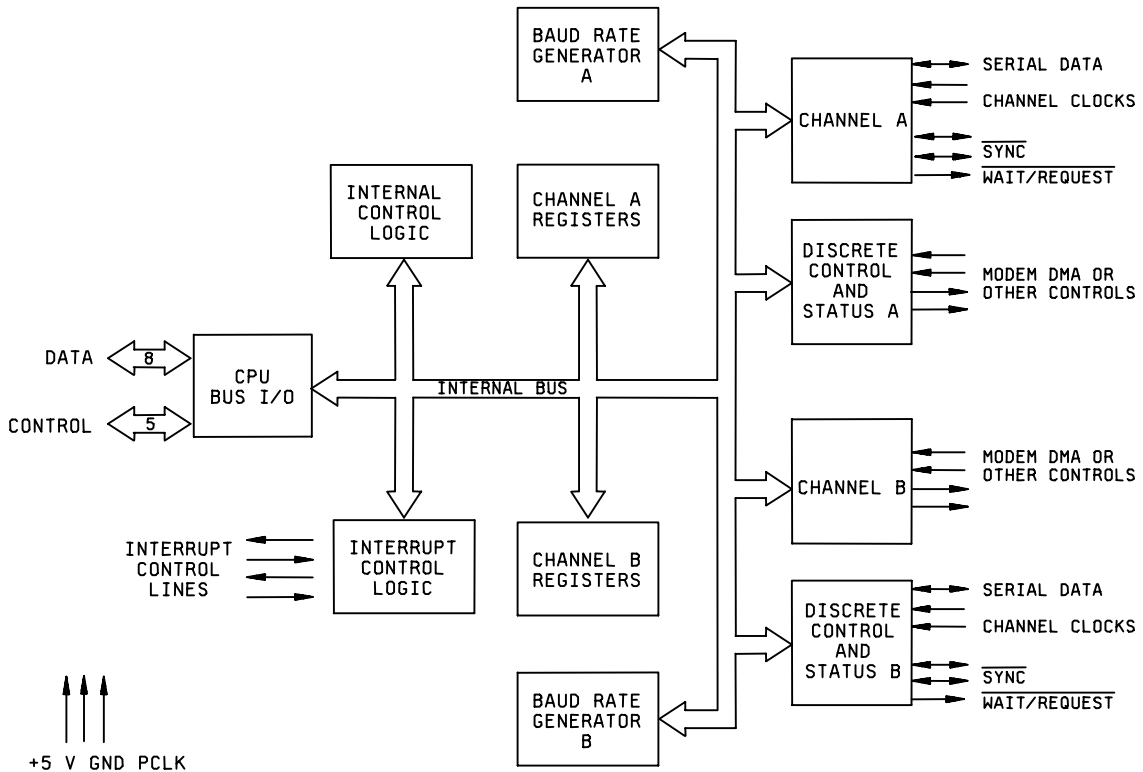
BAUD RATE GENERATOR A

SERIAL DATA
CHANNEL CLOCKS

CHANNEL A

$\overline{\text{SYNC}}$
$\overline{\text{WAIT/REQUEST}}$

INTERNAL CONTROL LOGIC

CHANNEL A REGISTERS

DISCRETE CONTROL AND STATUS A

MODEM DMA OR OTHER CONTROLS

DATA
8
CPU BUS I/O
CONTROL
5

INTERNAL BUS

CHANNEL B

MODEM DMA OR OTHER CONTROLS

INTERRUPT CONTROL LINES

INTERRUPT CONTROL LOGIC

CHANNEL B REGISTERS

SERIAL DATA
CHANNEL CLOCKS

DISCRETE CONTROL AND STATUS B

$\overline{\text{SYNC}}$
$\overline{\text{WAIT/REQUEST}}$

BAUD RATE GENERATOR B

+5 V GND PCLK